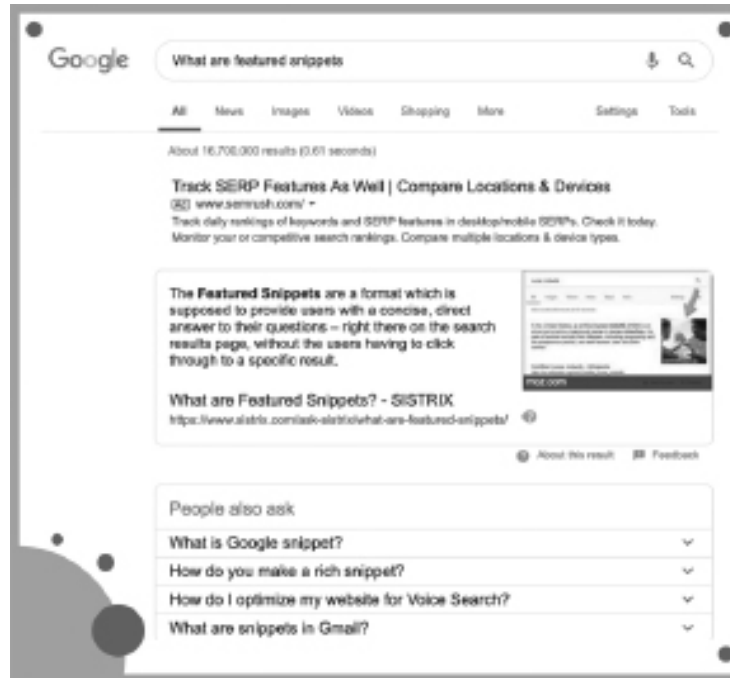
Google

What are featured snippets

All News Images Videos Shopping More Settings Tools

About 16,700,000 results (0.61 seconds)

Track SERP Features As Well | Compare Locations & Devices
Ad www.semrush.com/ ▾
Track daily rankings of keywords and SERP features in desktop/mobile SERPs. Check it today. Monitor your or competitive search rankings. Compare multiple locations & device types.

The **Featured Snippets** are a format which is supposed to provide users with a concise, direct answer to their questions – right there on the search results page, without the users having to click through to a specific result.

moz.com

What are Featured Snippets? - SISTRIX
https://www.sistrix.com/ask-sistrix/what-are-featured-snippets/

About this result Feedback

People also ask

What is Google snippet?

How do you make a rich snippet?

How do I optimize my website for Voice Search?

What are snippets in Gmail?